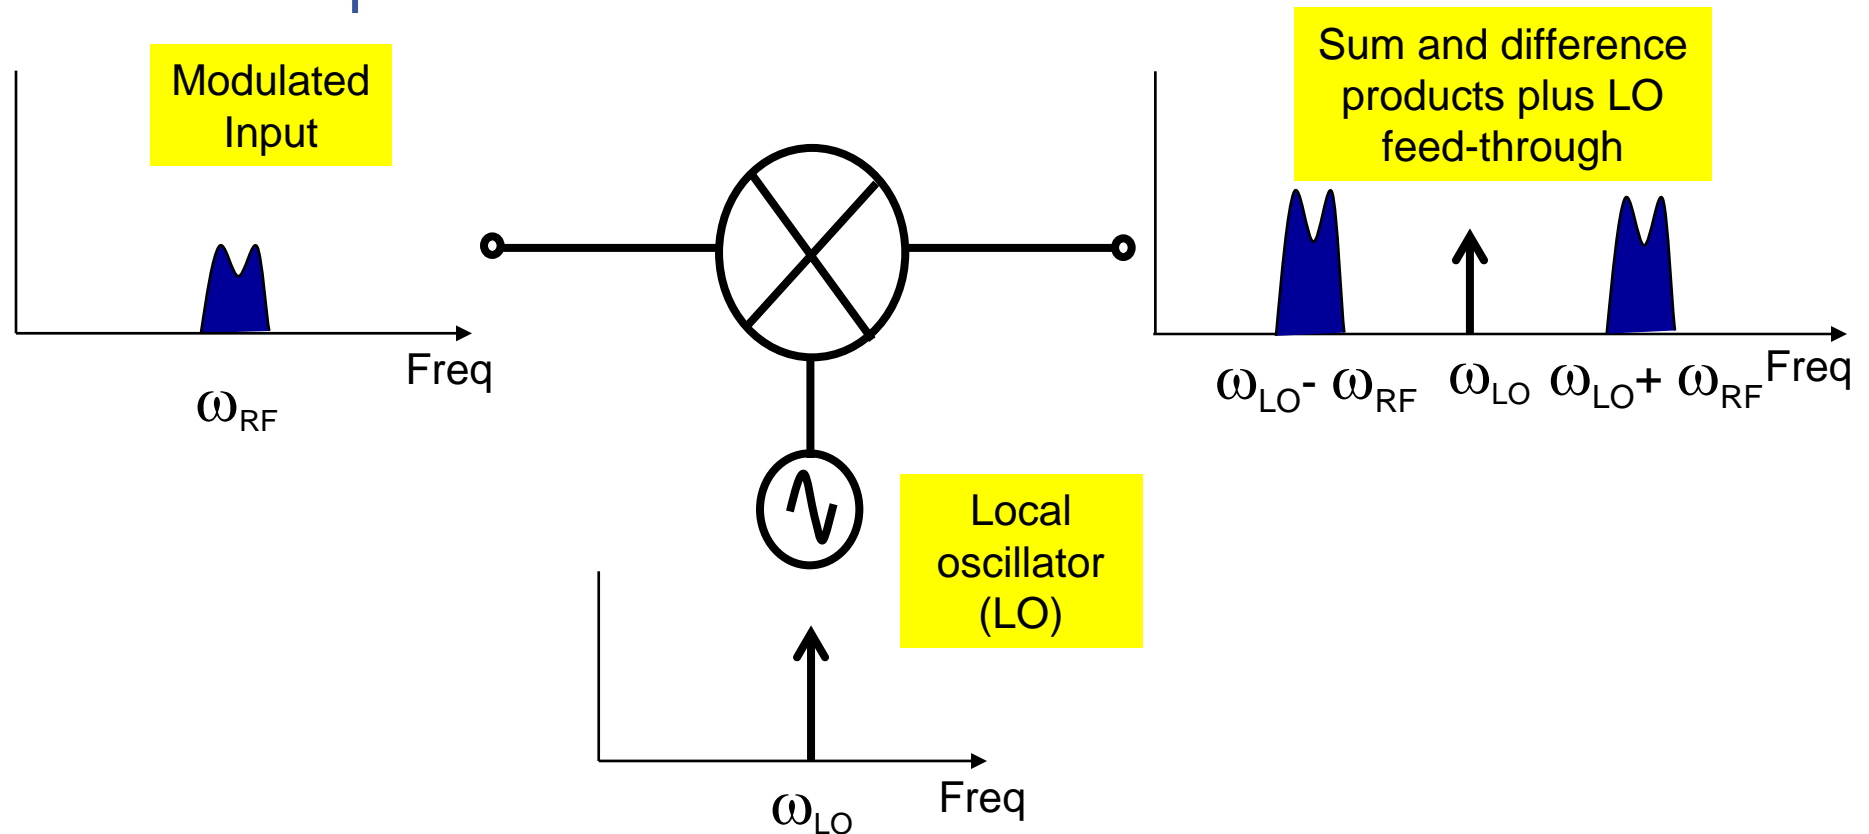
Modulated Input

Freq

$\omega_{RF}$

Sum and difference products plus LO feed-through

$\omega_{LO}$- $\omega_{RF}$ $\omega_{LO}$ $\omega_{LO}$+ $\omega_{RF}$ Freq

Local oscillator (LO)

$\omega_{LO}$ Freq